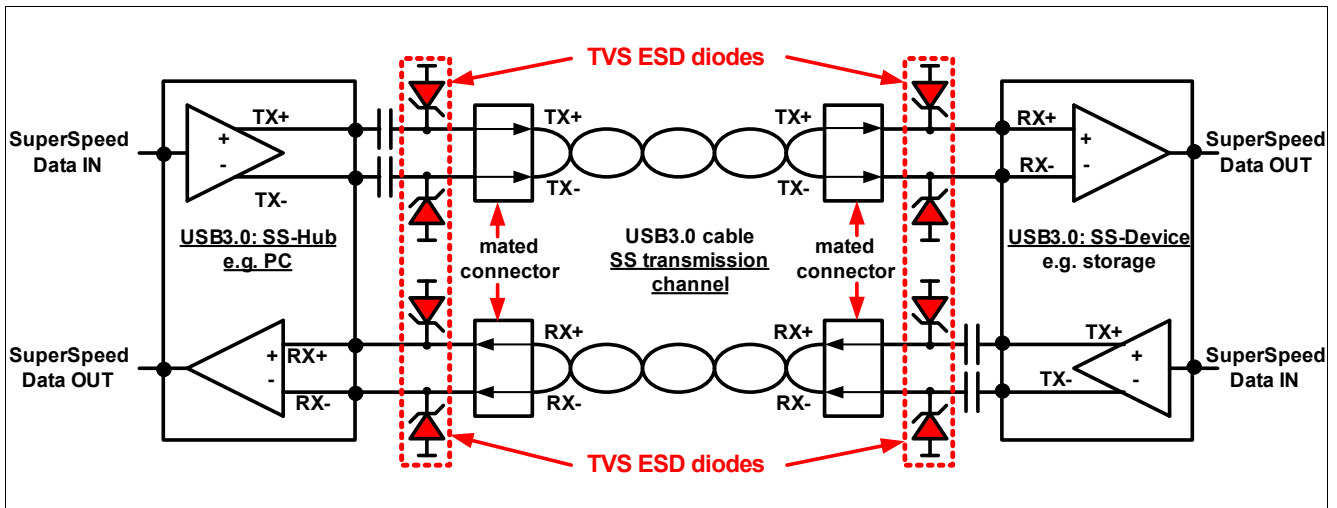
TVS ESD diodes

SuperSpeed Data IN

TX+

+

-

TX-

USB3.0: SS-Hub
e.g. PC

TX+

TX-

mated connector

USB3.0 cable
SS transmission channel

TX+

TX-

mated connector

RX+

RX-

+

-

SuperSpeed Data OUT

USB3.0: SS-Device
e.g. storage

SuperSpeed Data OUT

+

-

RX+

RX-

RX+

RX-

RX+

RX-

TX+

TX-

+

-

SuperSpeed Data IN

TVS ESD diodes